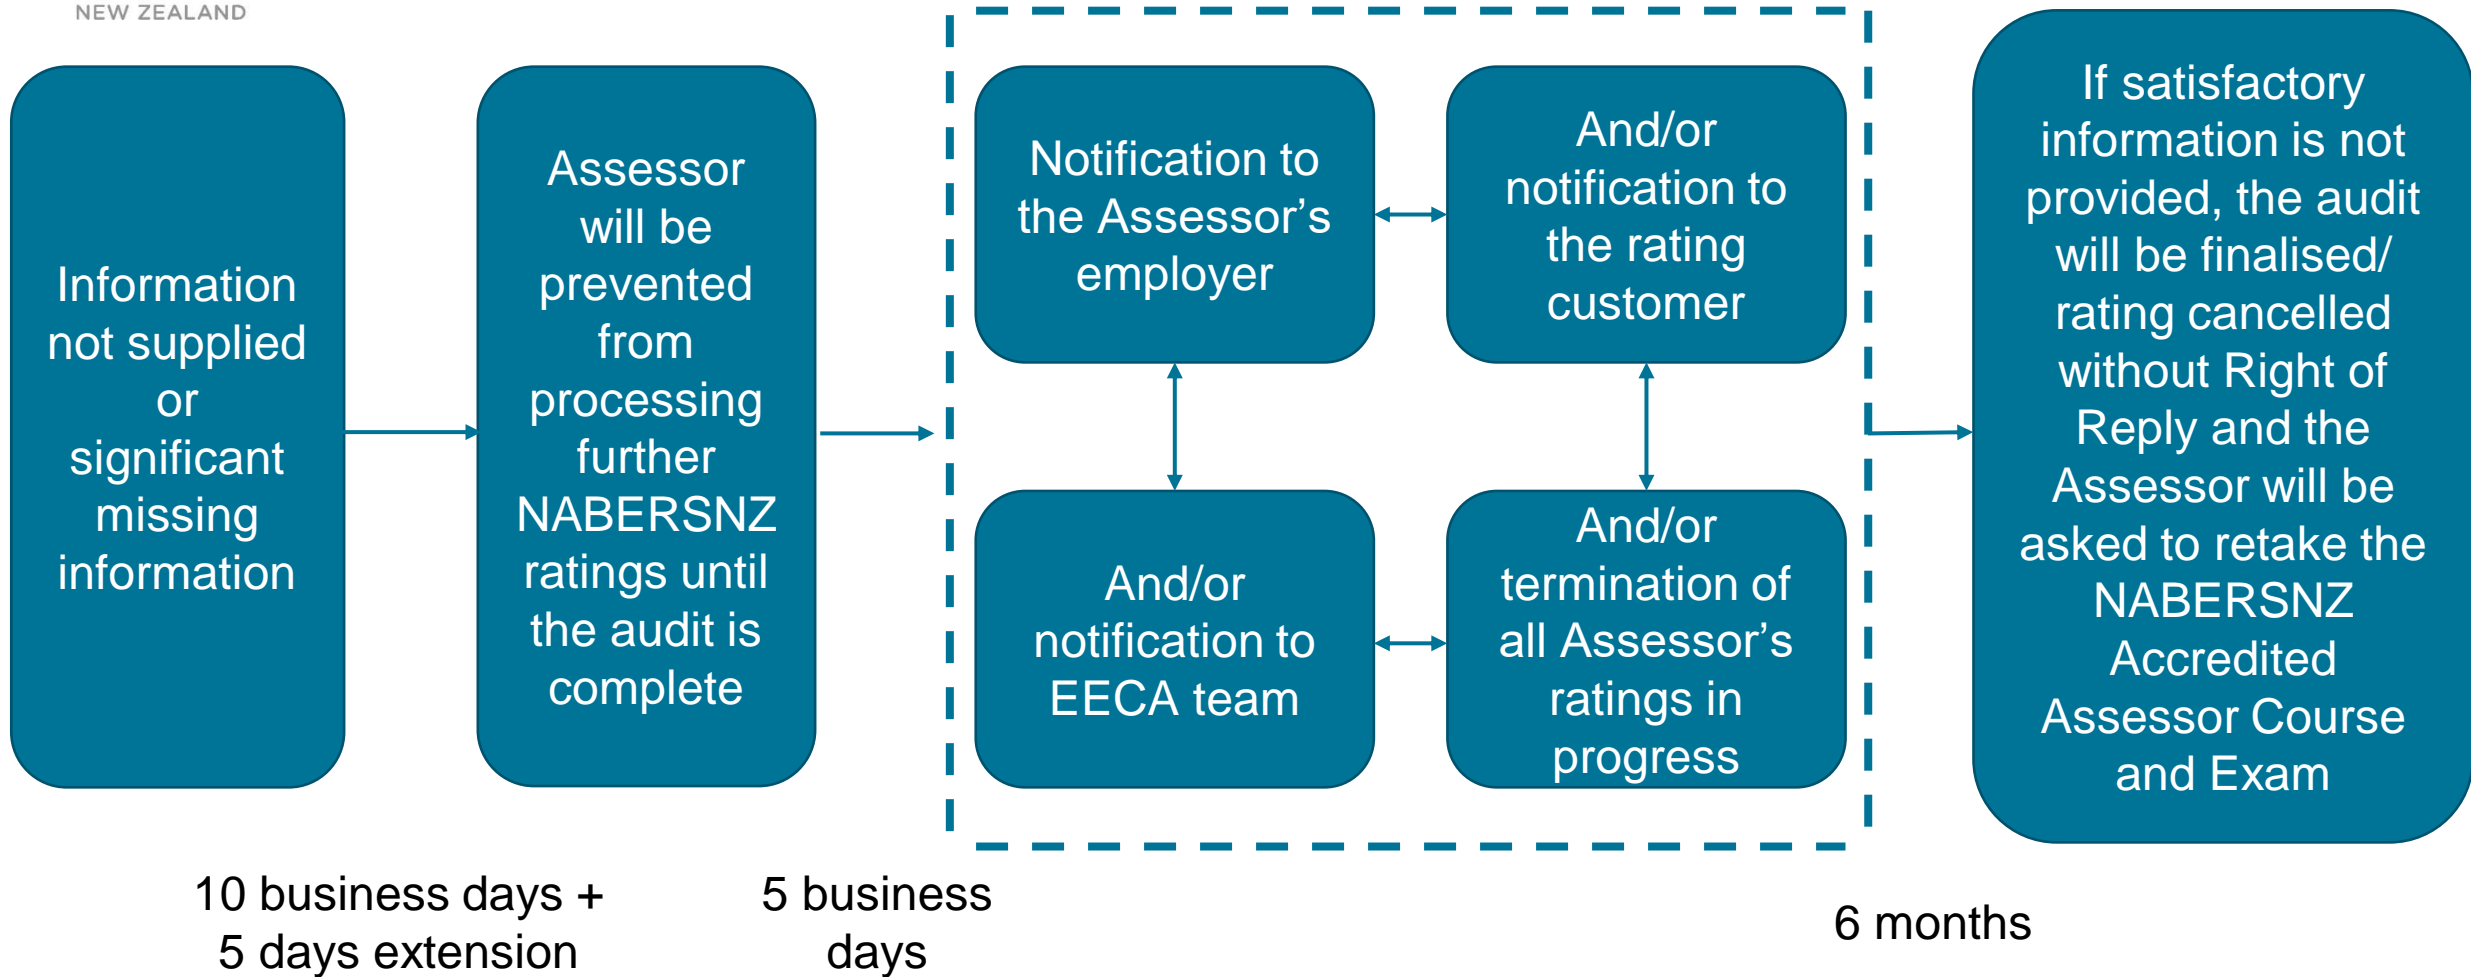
NEW ZEALAND

Information not supplied or significant missing information

Assessor will be prevented from processing further NABERSNZ ratings until the audit is complete

Notification to the Assessor's employer

And/or notification to the rating customer

And/or notification to EECA team

And/or termination of all Assessor's ratings in progress

If satisfactory information is not provided, the audit will be finalised/ rating cancelled without Right of Reply and the Assessor will be asked to retake the NABERSNZ Accredited Assessor Course and Exam

10 business days + 5 days extension

5 business days

6 months